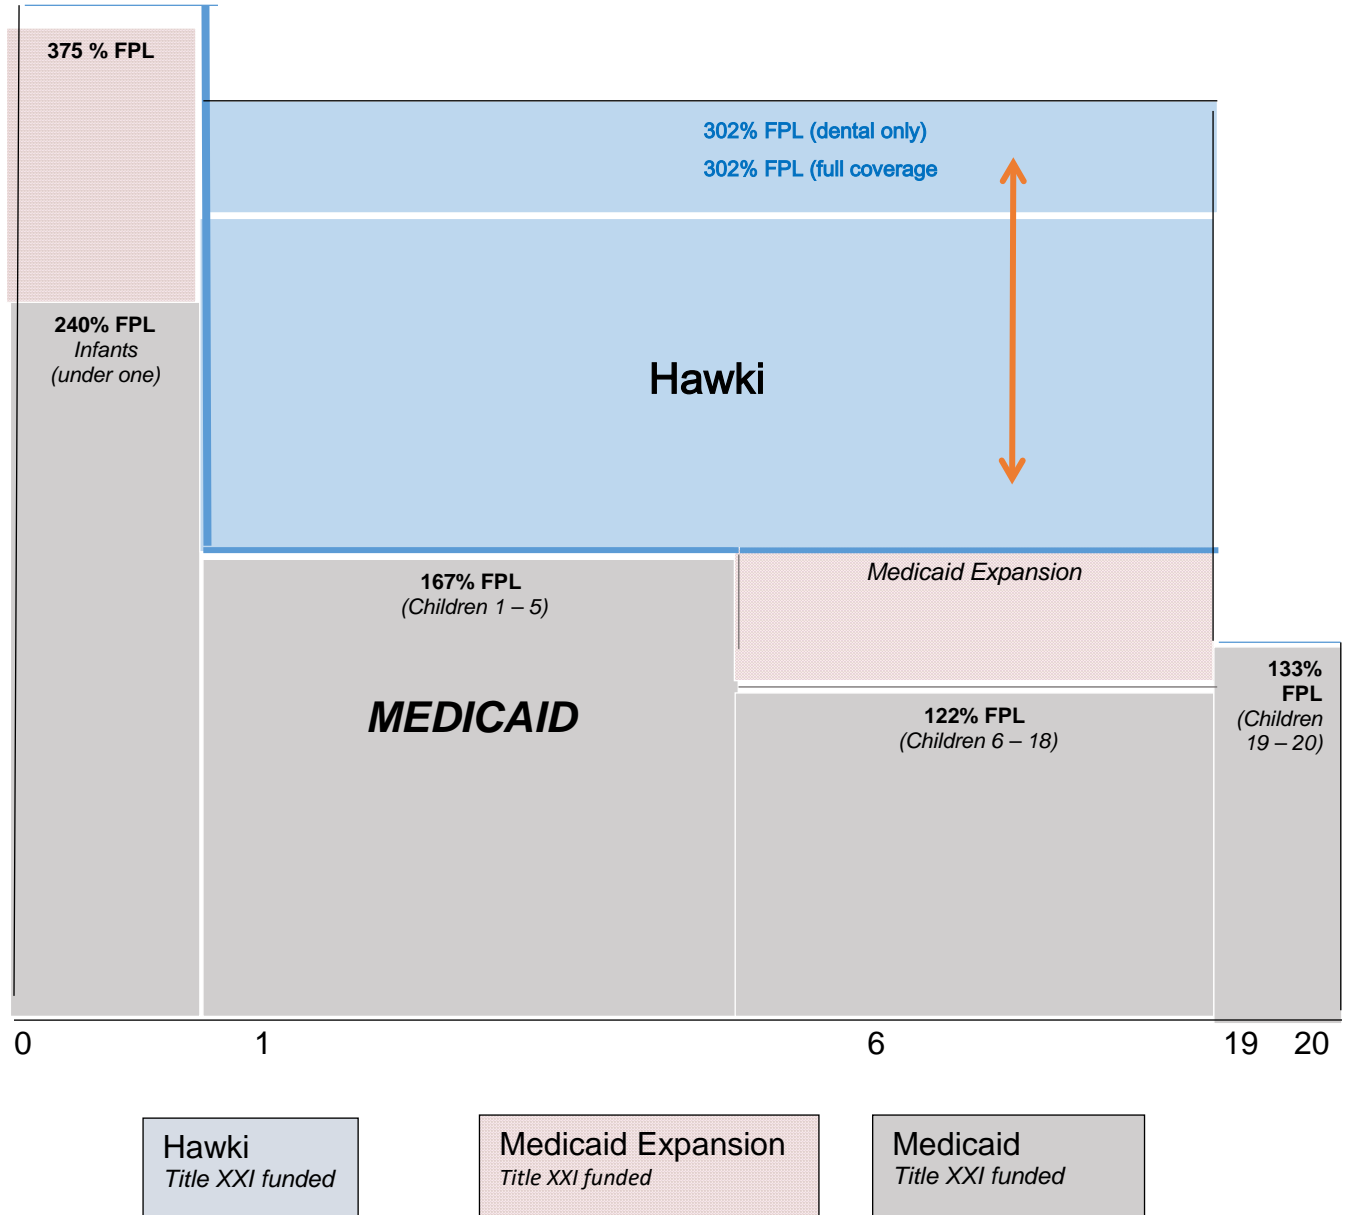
375 % FPL

302% FPL (dental only)

302% FPL (full coverage

240% FPL
Infants
(under one)

Hawki

167% FPL
(Children 1 – 5)

Medicaid Expansion

MEDICAID

133% FPL
(Children 19 – 20)

122% FPL
(Children 6 – 18)

0 1 6 19 20

Hawki
Title XXI funded

Medicaid Expansion
Title XXI funded

Medicaid
Title XXI funded